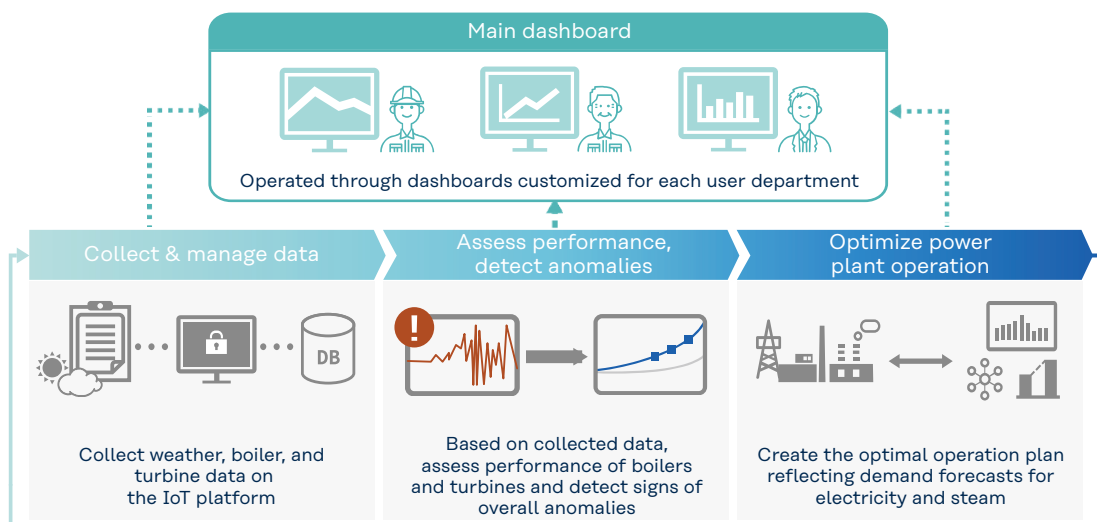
Main dashboard

Operated through dashboards customized for each user department

Collect & manage data

Assess performance, detect anomalies

Optimize power plant operation

DB

Collect weather, boiler, and turbine data on the IoT platform

Based on collected data, assess performance of boilers and turbines and detect signs of overall anomalies

Create the optimal operation plan reflecting demand forecasts for electricity and steam